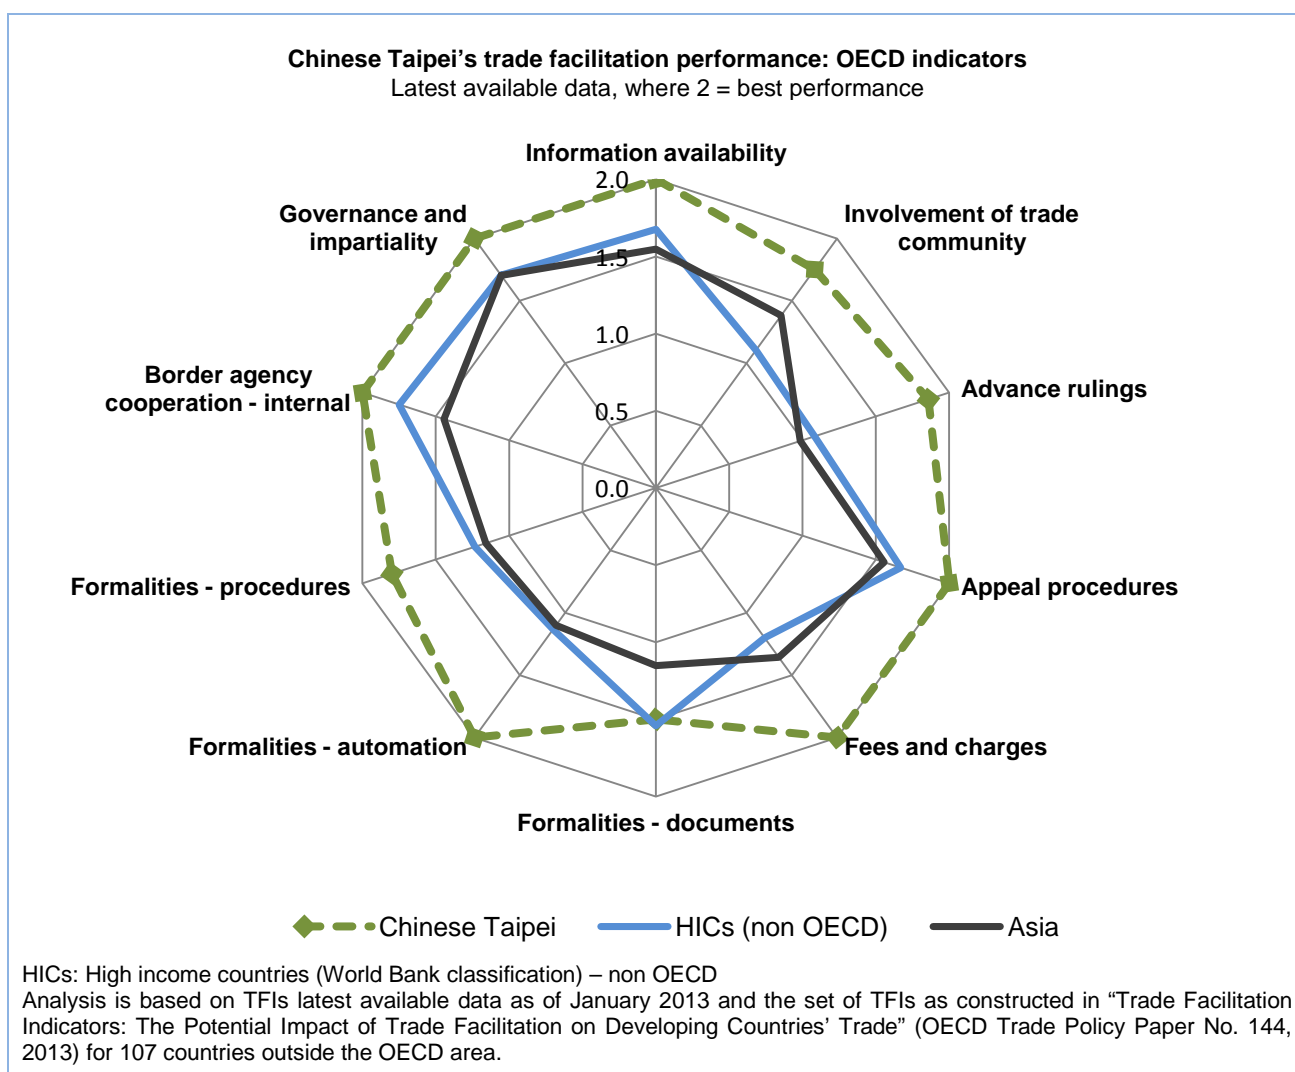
Chinese Taipei’s trade facilitation performance: OECD indicators
Latest available data, where 2 = best performance

Information availability
Involvement of trade community
Advance rulings
Appeal procedures
Fees and charges
Formalities - documents
Formalities - automation
Formalities - procedures
Border agency cooperation - internal
Governance and impartiality

2.0
1.5
1.0
0.5
0.0

Chinese Taipei
HICs (non OECD)
Asia

HICs: High income countries (World Bank classification) – non OECD
Analysis is based on TFIs latest available data as of January 2013 and the set of TFIs as constructed in “Trade Facilitation Indicators: The Potential Impact of Trade Facilitation on Developing Countries’ Trade” (OECD Trade Policy Paper No. 144, 2013) for 107 countries outside the OECD area.